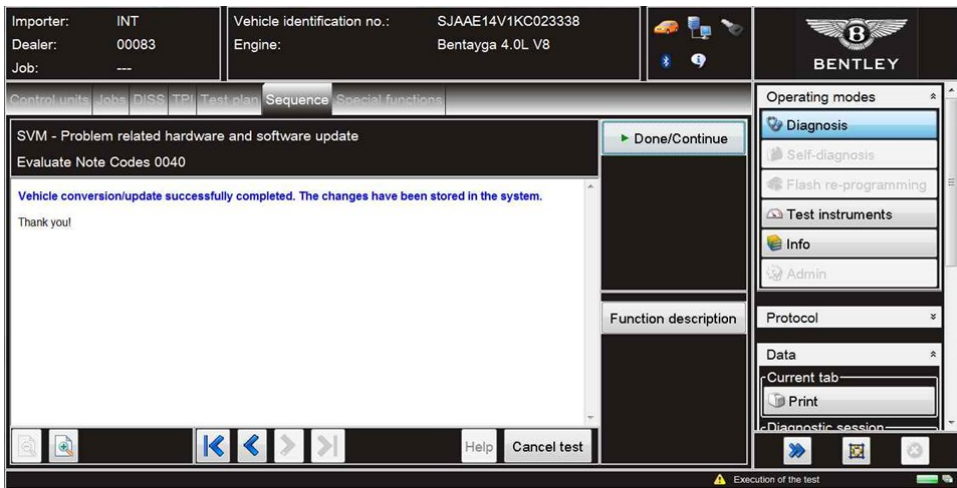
Importer: INT
Dealer: 00083
Job: ---

Vehicle identification no.: SJAAE14V1KC023338
Engine: Bentayga 4.0L V8

BENTLEY

Control units Jobs DISS TPI Test plan Sequence Special functions

SVM - Problem related hardware and software update
Evaluate Note Codes 0040

Vehicle conversion/update successfully completed. The changes have been stored in the system.

Thank you!

► Done/Continue

Function description

Help Cancel test

Operating modes
Diagnosis
Self-diagnosis
Flash re-programming
Test instruments
Info
Admin

Protocol

Data
Current tab
Print
Diagnostic session

Execution of the test